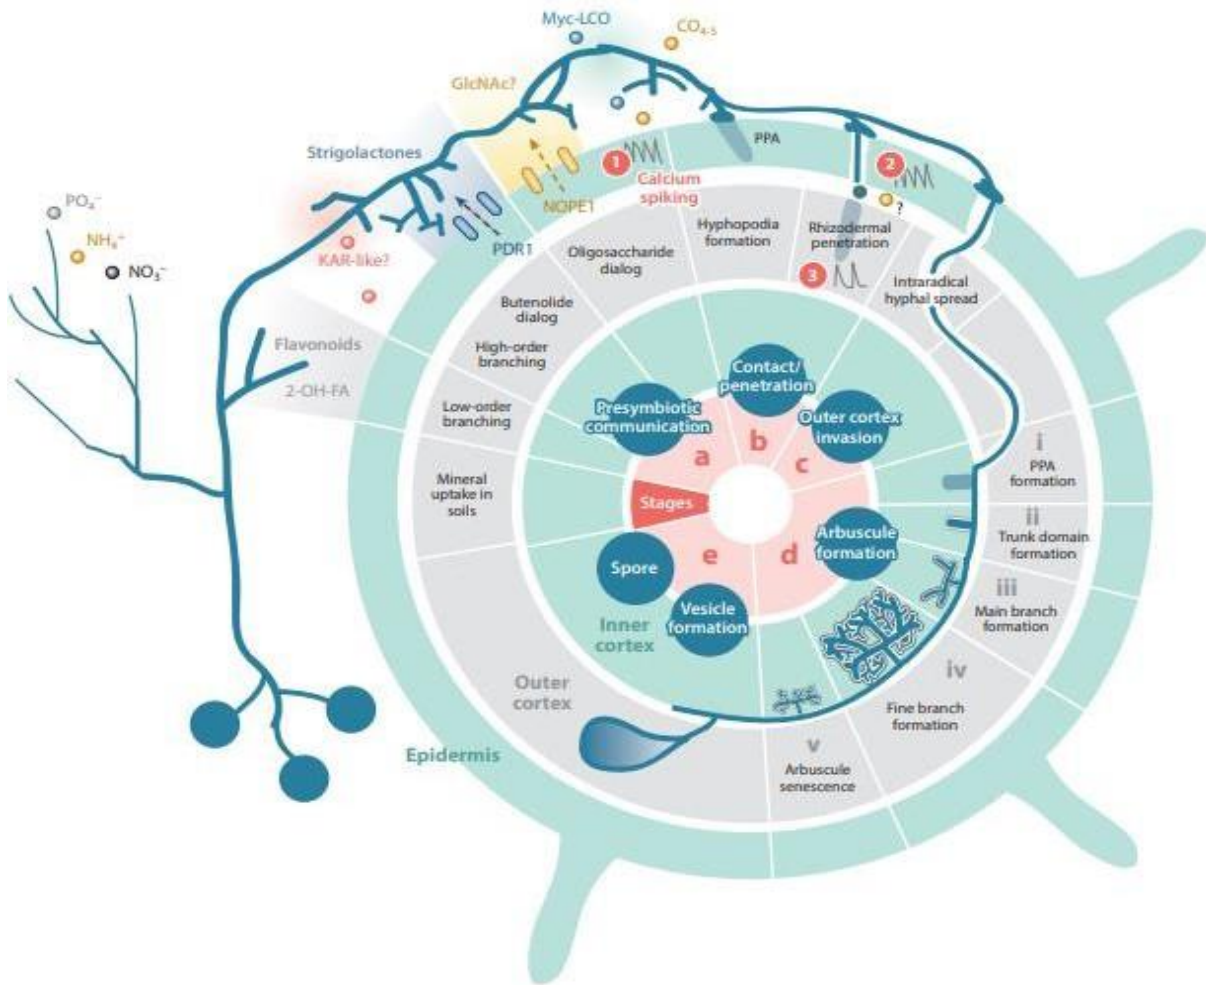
Myc-LCO

$CO_{4-5}$

GlcNAc?

Strigolactones

PPA

1

Calcium spiking

2

NOPE1

$PO_4^-$

$NH_4^+$

$NO_3^-$

KAR-like?

PDR1

Oligosaccharide dialog

Hyphopodia formation

Rhizodermal penetration

?

3

Intraradical hyphal spread

Butenolide dialog

Flavonoids

2-OH-FA

High-order branching

Low-order branching

Mineral uptake in soils

Contact/ penetration

Presymbiotic communication

Outer cortex invasion

a

b

c

Stages

i
PPA formation

ii
Trunk domain formation

iii
Main branch formation

Arbuscule formation

Spore

e

d

Vesicle formation

Inner cortex

Outer cortex

iv
Fine branch formation

v
Arbuscule senescence

Epidermis